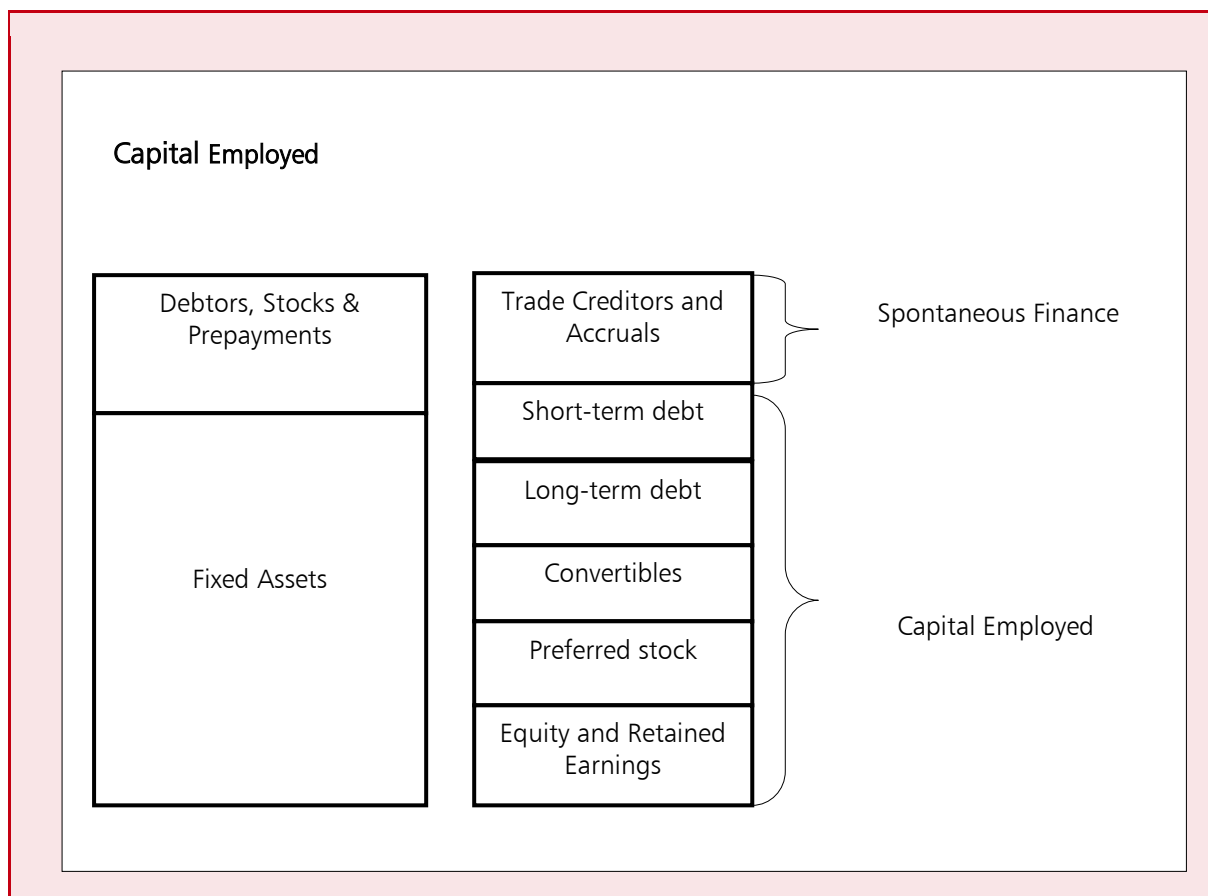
Capital Employed

Debtors, Stocks & Prepayments

Fixed Assets

Trade Creditors and Accruals

Short-term debt

Long-term debt

Convertibles

Preferred stock

Equity and Retained Earnings

Spontaneous Finance

Capital Employed